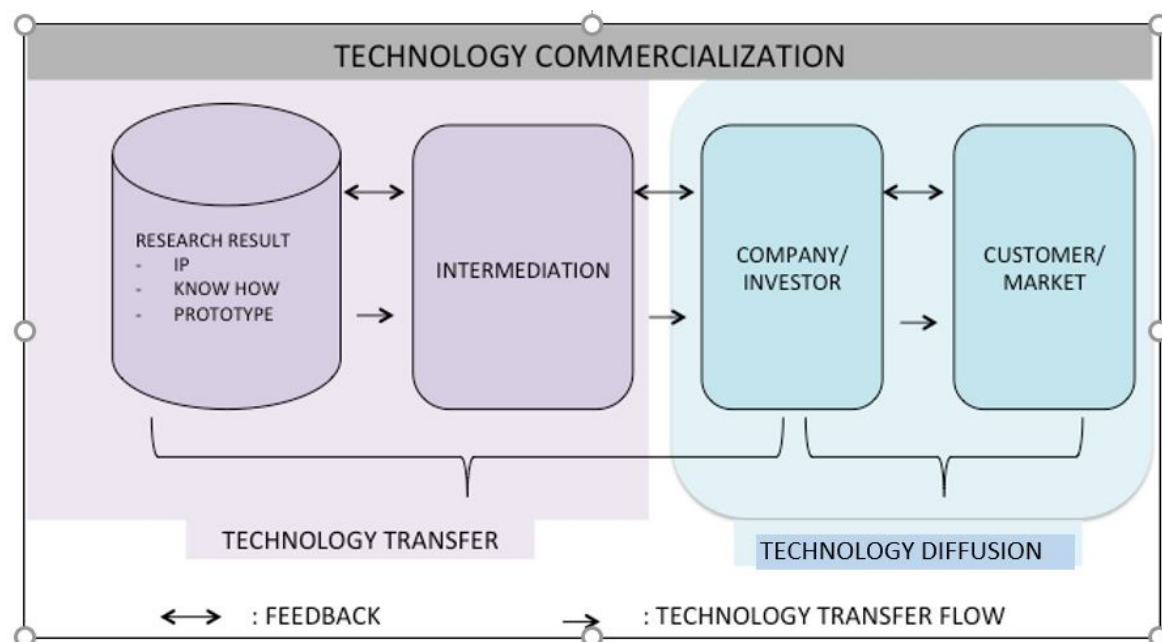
TECHNOLOGY COMMERCIALIZATION

RESEARCH RESULT
- IP
- KNOW HOW
- PROTOTYPE

INTERMEDIATION

COMPANY/ INVESTOR

CUSTOMER/ MARKET

TECHNOLOGY TRANSFER

TECHNOLOGY DIFFUSION

$\longleftrightarrow$ : FEEDBACK $\rightarrow$ : TECHNOLOGY TRANSFER FLOW